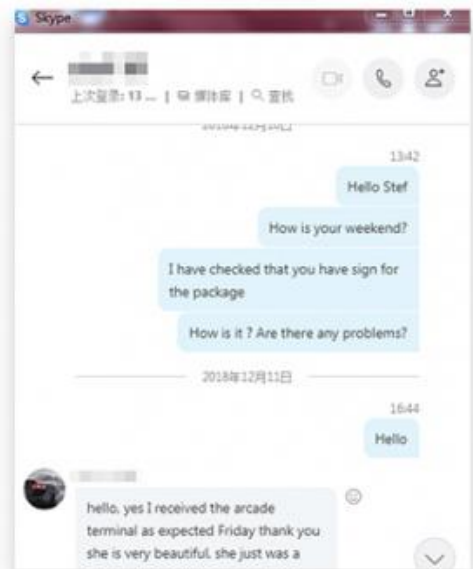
Skype

←
上次登录: 13 ... | 图库 | 查找

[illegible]

13:42

Hello Stef

How is your weekend?

I have checked that you have sign for the package

How is it ? Are there any problems?

2018年12月11日

16:44

Hello

hello, yes I received the arcade terminal as expected Friday thank you she is very beautiful, she just was a